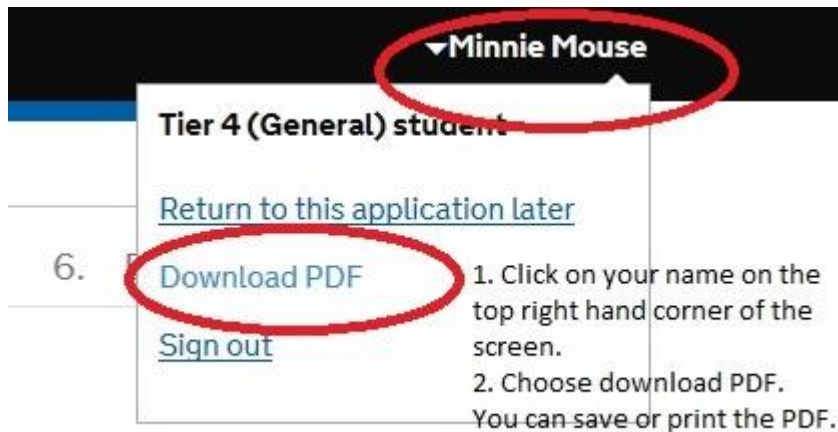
▾Minnie Mouse

Tier 4 (General) student

Return to this application later

6. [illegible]

Download PDF

Sign out

1. Click on your name on the top right hand corner of the screen.
2. Choose download PDF. You can save or print the PDF.